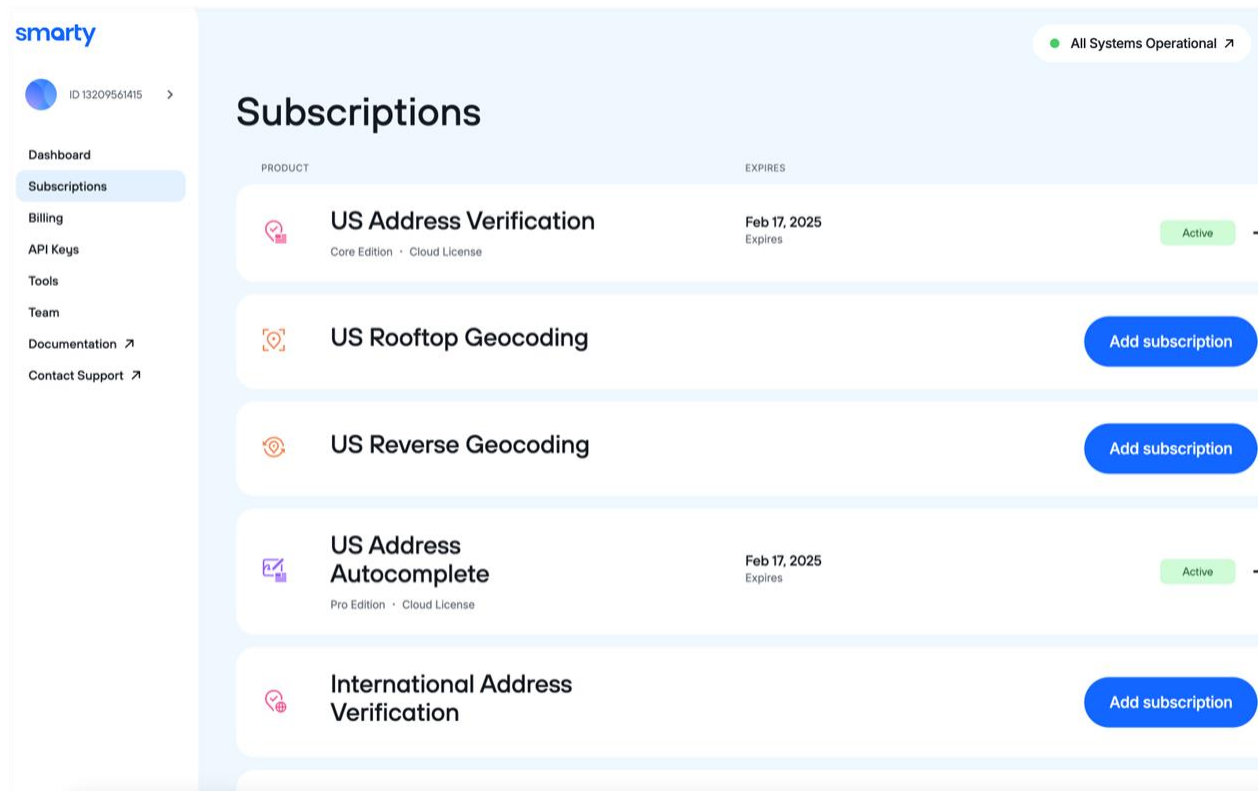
smarty

ID 13209561415 >

Dashboard
Subscriptions
Billing
API Keys
Tools
Team
Documentation ↗
Contact Support ↗

All Systems Operational ↗

Subscriptions

| PRODUCT | EXPIRES | |
|---|---|---|
| US Address Verification<br>Core Edition · Cloud License | Feb 17, 2025<br>Expires | Active |
| US Rooftop Geocoding | | Add subscription |
| US Reverse Geocoding | | Add subscription |
| US Address Autocomplete<br>Pro Edition · Cloud License | Feb 17, 2025<br>Expires | Active |
| International Address Verification | | Add subscription |